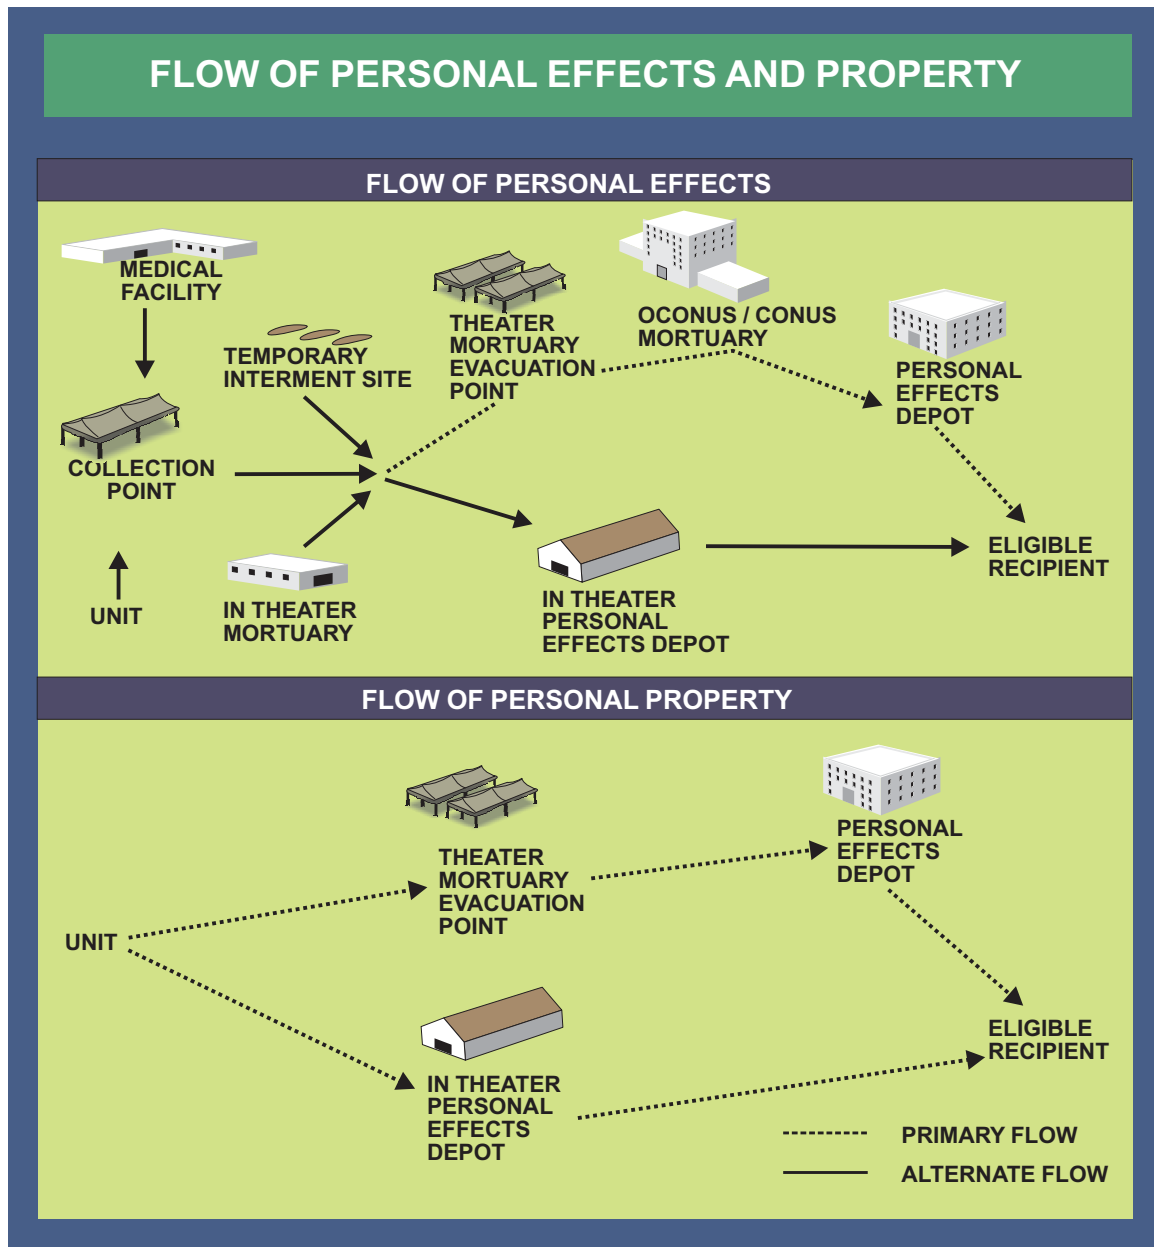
FLOW OF PERSONAL EFFECTS AND PROPERTY

FLOW OF PERSONAL EFFECTS

MEDICAL FACILITY

TEMPORARY INTERMENT SITE

THEATER MORTUARY EVACUATION POINT

OCONUS / CONUS MORTUARY

PERSONAL EFFECTS DEPOT

COLLECTION POINT

UNIT

IN THEATER MORTUARY

IN THEATER PERSONAL EFFECTS DEPOT

ELIGIBLE RECIPIENT

FLOW OF PERSONAL PROPERTY

THEATER MORTUARY EVACUATION POINT

PERSONAL EFFECTS DEPOT

UNIT

ELIGIBLE RECIPIENT

IN THEATER PERSONAL EFFECTS DEPOT

PRIMARY FLOW

ALTERNATE FLOW